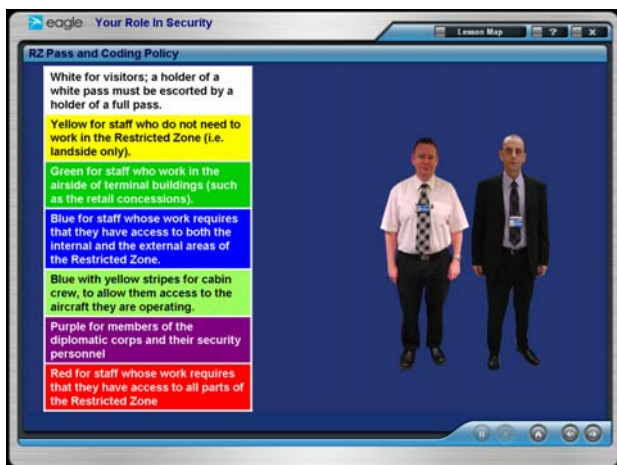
eagle Your Role In Security

Lesson Map

?

x

RZ Pass and Coding Policy

White for visitors; a holder of a white pass must be escorted by a holder of a full pass.

Yellow for staff who do not need to work in the Restricted Zone (i.e. landside only).

Green for staff who work in the airside of terminal buildings (such as the retail concessions).

Blue for staff whose work requires that they have access to both the internal and the external areas of the Restricted Zone.

Blue with yellow stripes for cabin crew, to allow them access to the aircraft they are operating.

Purple for members of the diplomatic corps and their security personnel

Red for staff whose work requires that they have access to all parts of the Restricted Zone